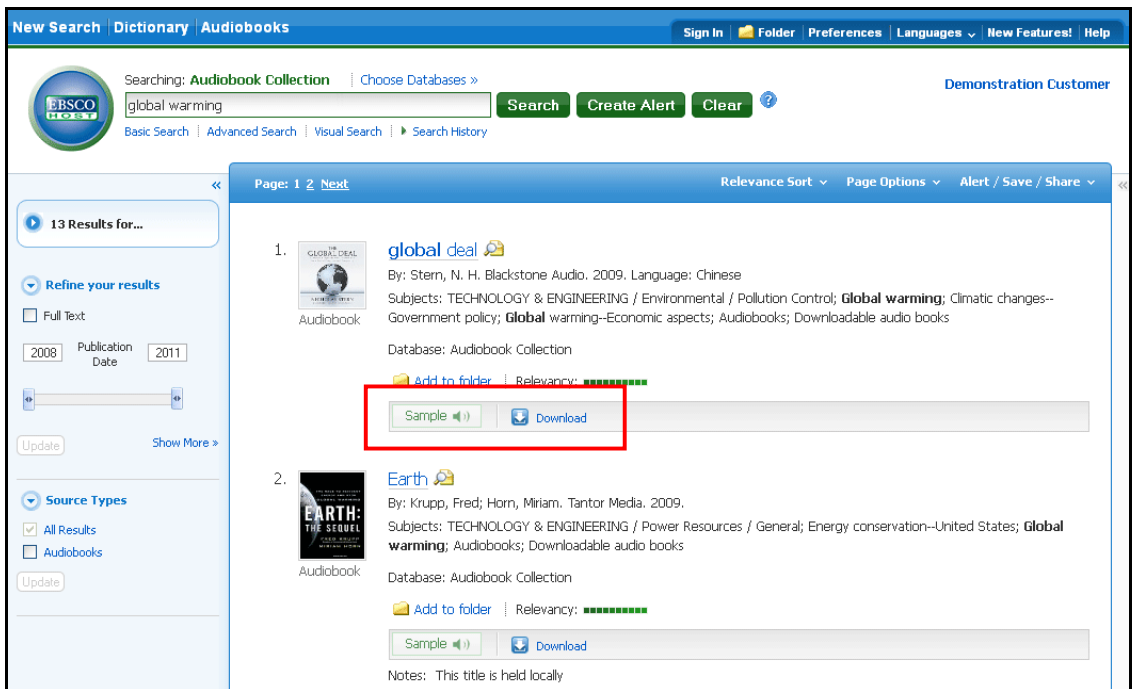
New Search | Dictionary | Audiobooks

Sign In | Folder | Preferences | Languages | New Features! | Help

EBSCO HOST

Searching: Audiobook Collection | Choose Databases »

global warming

Search Create Alert Clear ?

Basic Search | Advanced Search | Visual Search | Search History

Demonstration Customer

«

13 Results for...

Refine your results

Full Text

2008 Publication Date 2011

Update

Show More »

Source Types

All Results

Audiobooks

Update

Page: 1 2 Next

Relevance Sort | Page Options | Alert / Save / Share

1. global deal

GLOBAL DEAL

Audiobook

By: Stern, N. H. Blackstone Audio. 2009. Language: Chinese

Subjects: TECHNOLOGY & ENGINEERING / Environmental / Pollution Control; **Global warming**; Climatic changes--Government policy; **Global** warming--Economic aspects; Audiobooks; Downloadable audio books

Database: Audiobook Collection

Add to folder | Relevancy:

Sample | Download

2. Earth

EARTH: THE SEQUEL FRED KRUPP MIRIAM HORN

Audiobook

By: Krupp, Fred; Horn, Miriam. Tantor Media. 2009.

Subjects: TECHNOLOGY & ENGINEERING / Power Resources / General; Energy conservation--United States; **Global warming**; Audiobooks; Downloadable audio books

Database: Audiobook Collection

Add to folder | Relevancy:

Sample | Download

Notes: This title is held locally